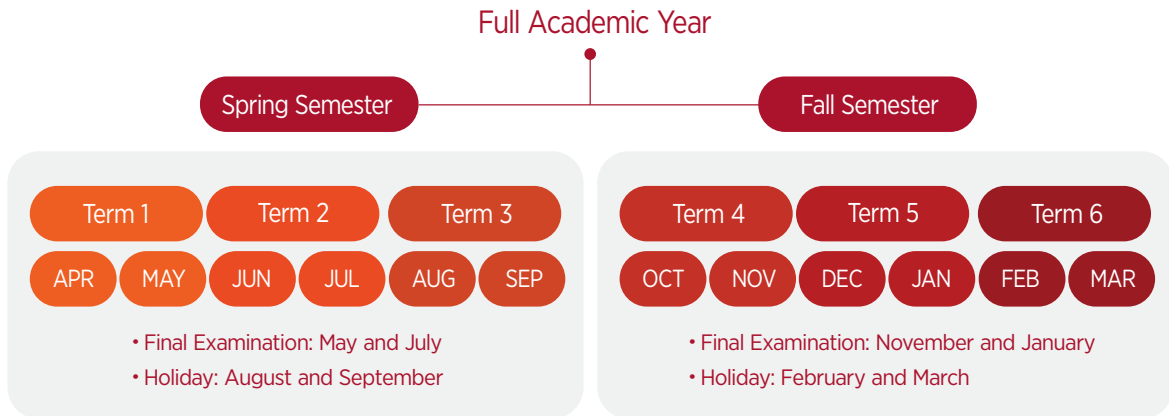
Full Academic Year

Spring Semester

Fall Semester

Term 1
Term 2
Term 3

APR
MAY
JUN
JUL
AUG
SEP

• Final Examination: May and July
• Holiday: August and September

Term 4
Term 5
Term 6

OCT
NOV
DEC
JAN
FEB
MAR

• Final Examination: November and January
• Holiday: February and March